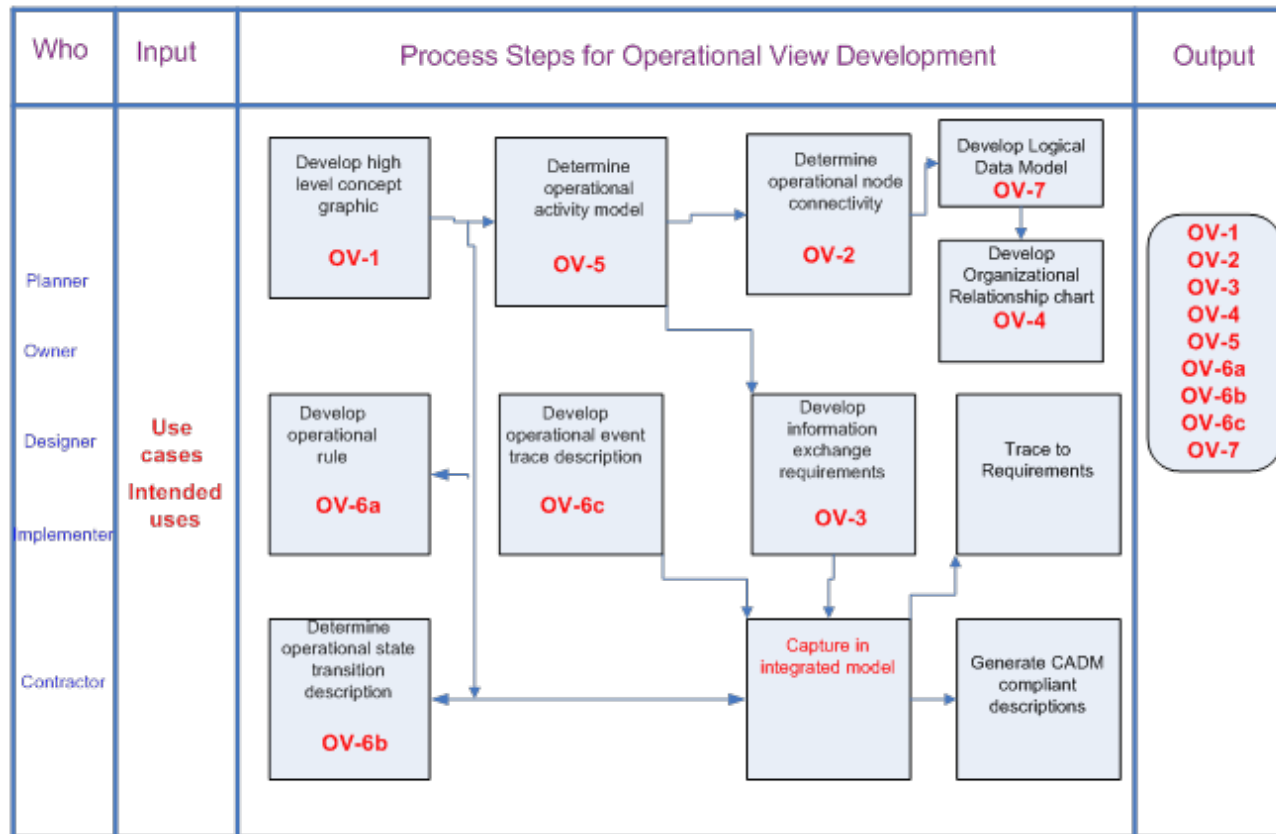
Who

Input

Process Steps for Operational View Development

Output

Planner

Owner

Designer

Implementer

Contractor

Use cases

Intended uses

Develop high level concept graphic

OV-1

Determine operational activity model

OV-5

Determine operational node connectivity

OV-2

Develop Logical Data Model

OV-7

Develop Organizational Relationship chart

OV-4

Develop operational rule

OV-6a

Develop operational event trace description

OV-6c

Develop information exchange requirements

OV-3

Trace to Requirements

Determine operational state transition description

OV-6b

Capture in integrated model

Generate CADM compliant descriptions

OV-1
OV-2
OV-3
OV-4
OV-5
OV-6a
OV-6b
OV-6c
OV-7